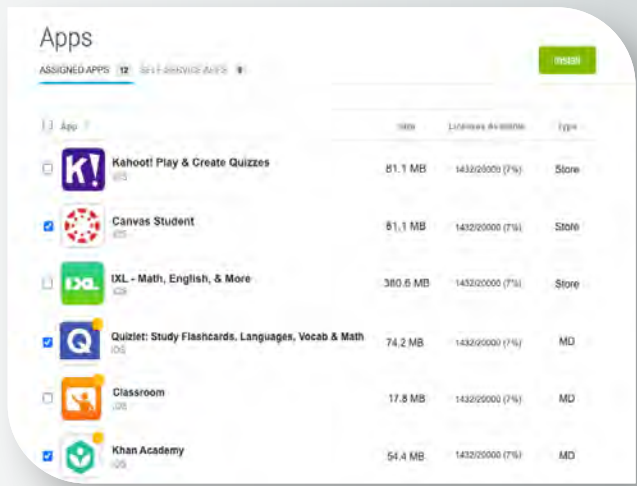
Apps

ASSIGNED APPS 12 SELF-SERVICE APPS 9

Install

| App | Size | Licenses Available | Type |
|---|---|---|---|
| Kahoot! Play & Create Quizzes iOS | 81.1 MB | 1432/20000 (7%) | Store |
| Canvas Student iOS | 81.1 MB | 1432/20000 (7%) | Store |
| IXL - Math, English, & More iOS | 380.6 MB | 1432/20000 (7%) | Store |
| Quizlet: Study Flashcards, Languages, Vocab & Math iOS | 74.2 MB | 1432/20000 (7%) | MD |
| Classroom iOS | 17.8 MB | 1432/20000 (7%) | MD |
| Khan Academy iOS | 54.4 MB | 1432/20000 (7%) | MD |